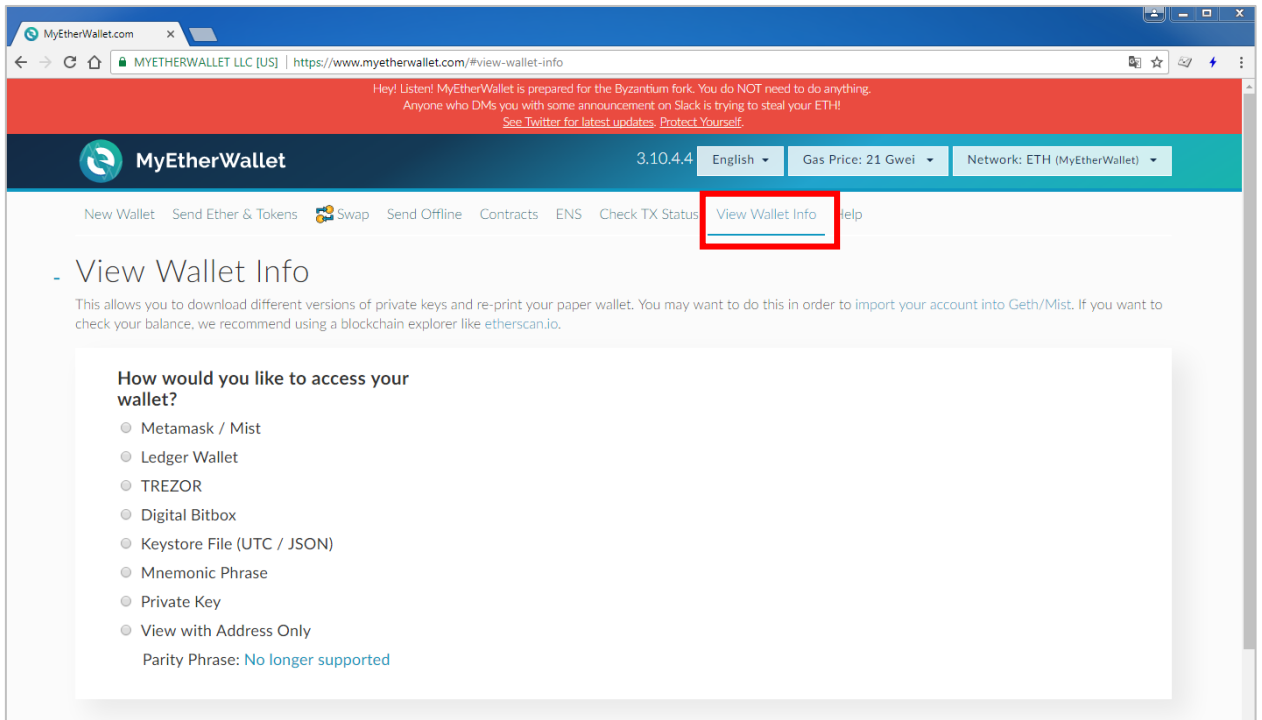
MyEtherWallet.com

MYETHERWALLET LLC [US] | https://www.myetherwallet.com/#view-wallet-info

Hey! Listen! MyEtherWallet is prepared for the Byzantium fork. You do NOT need to do anything.
Anyone who DMs you with some announcement on Slack is trying to steal your ETH!
See Twitter for latest updates. Protect Yourself.

MyEtherWallet

3.10.4.4 English Gas Price: 21 Gwei Network: ETH (MyEtherWallet)

New Wallet Send Ether & Tokens Swap Send Offline Contracts ENS Check TX Status View Wallet Info Help

View Wallet Info

This allows you to download different versions of private keys and re-print your paper wallet. You may want to do this in order to import your account into Geth/Mist. If you want to check your balance, we recommend using a blockchain explorer like etherscan.io.

How would you like to access your wallet?

Metamask / Mist

Ledger Wallet

TREZOR

Digital Bitbox

Keystore File (UTC / JSON)

Mnemonic Phrase

Private Key

View with Address Only

Parity Phrase: No longer supported